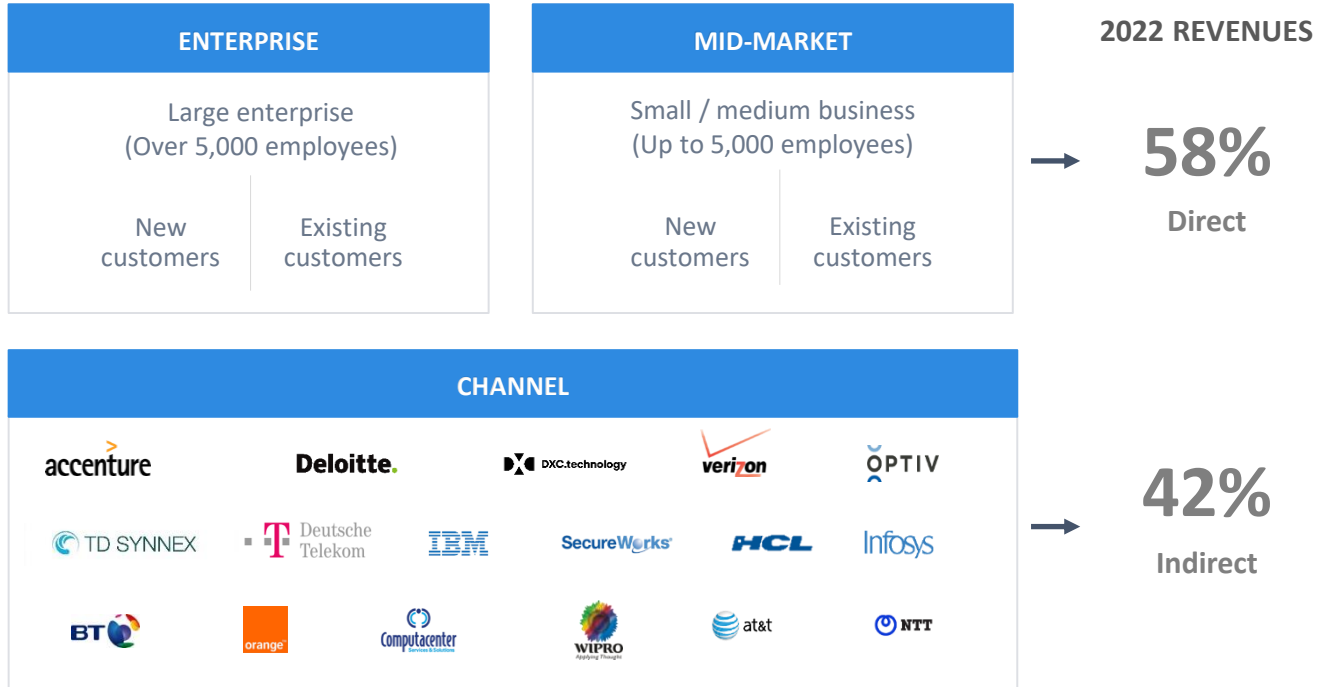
ENTERPRISE

Large enterprise
(Over 5,000 employees)

New customers

Existing customers

MID-MARKET

Small / medium business
(Up to 5,000 employees)

New customers

Existing customers

2022 REVENUES

58%
Direct

CHANNEL

accenture

Deloitte.

DXC.technology

verizon

OPTIV

TD SYNNEX

Deutsche Telekom

IBM

SecureWorks

HCL

Infosys

BT

orange

Computacenter
Services & Solutions

WIPRO
Applying Thought

at&t

NTT

42%
Indirect